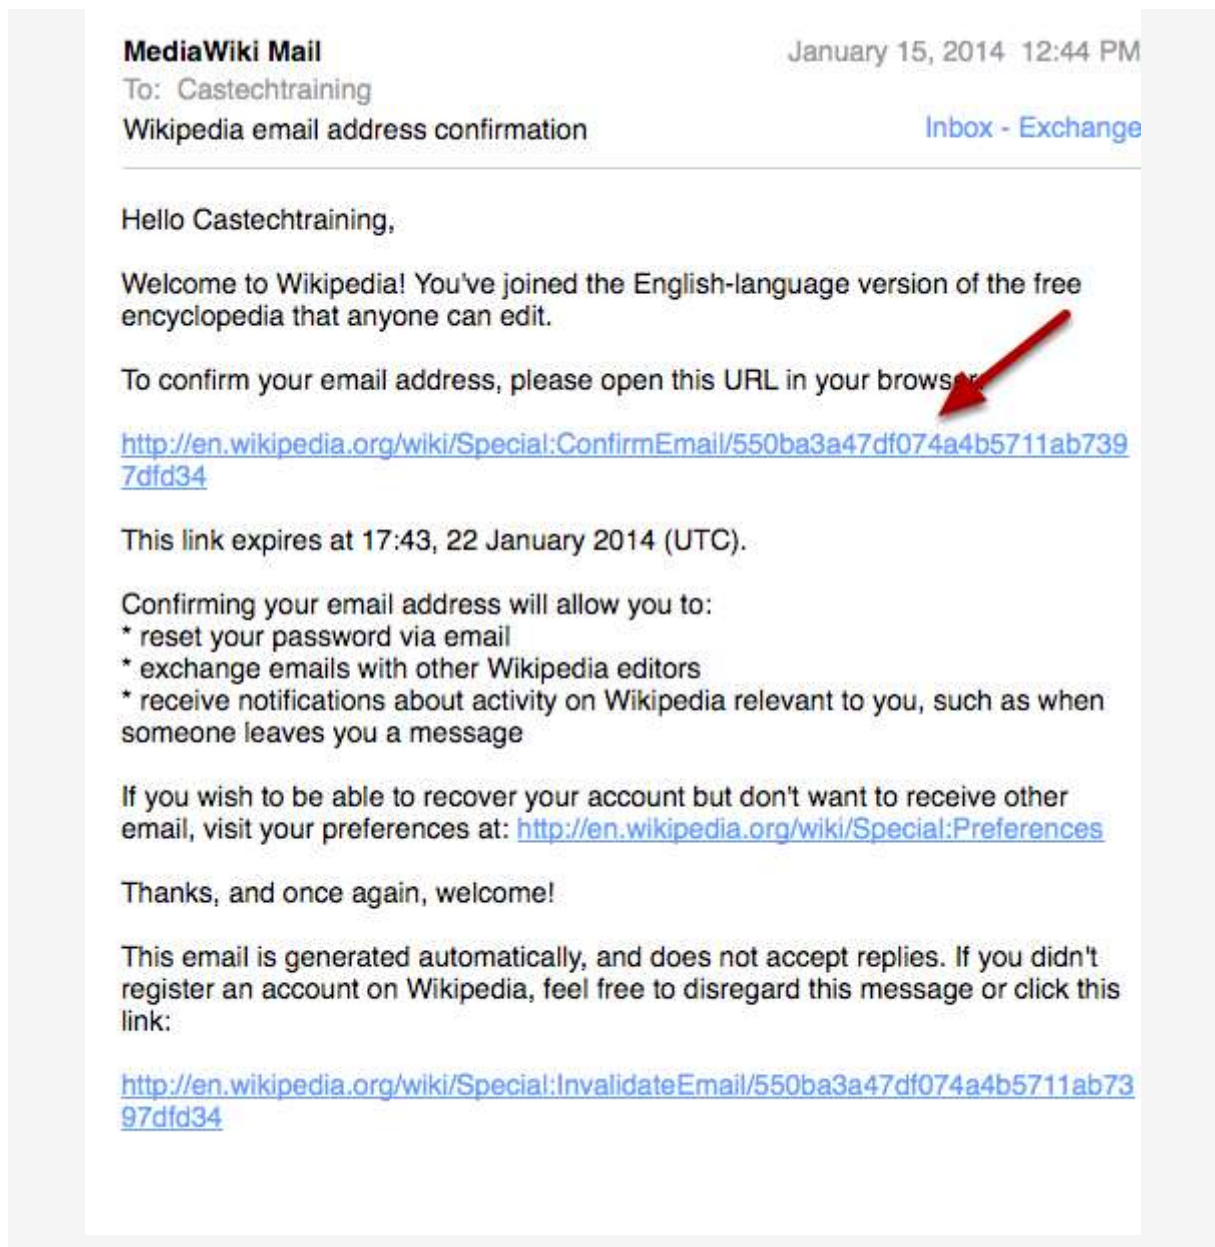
MediaWiki Mail
January 15, 2014 12:44 PM
To: Castechtraining
Wikipedia email address confirmation
Inbox - Exchange

Hello Castechtraining,

Welcome to Wikipedia! You've joined the English-language version of the free encyclopedia that anyone can edit.

To confirm your email address, please open this URL in your browser:

http://en.wikipedia.org/wiki/Special:ConfirmEmail/550ba3a47df074a4b5711ab7397dfd34

This link expires at 17:43, 22 January 2014 (UTC).

Confirming your email address will allow you to:
* reset your password via email
* exchange emails with other Wikipedia editors
* receive notifications about activity on Wikipedia relevant to you, such as when someone leaves you a message

If you wish to be able to recover your account but don't want to receive other email, visit your preferences at: http://en.wikipedia.org/wiki/Special:Preferences

Thanks, and once again, welcome!

This email is generated automatically, and does not accept replies. If you didn't register an account on Wikipedia, feel free to disregard this message or click this link:

http://en.wikipedia.org/wiki/Special:InvalidateEmail/550ba3a47df074a4b5711ab7397dfd34